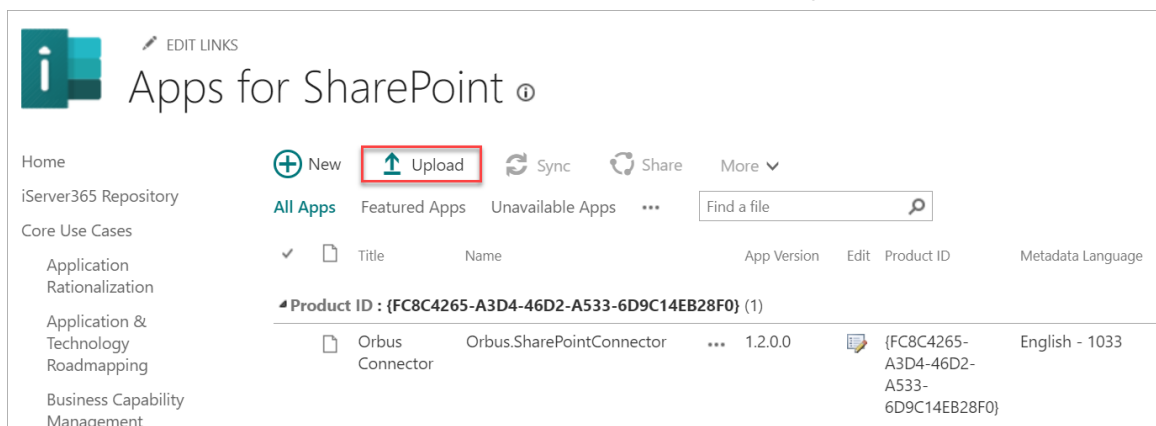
EDIT LINKS

Apps for SharePoint ⓘ

Home
iServer365 Repository
Core Use Cases
Application Rationalization
Application & Technology Roadmapping
Business Capability Management

New Upload Sync Share More

All Apps Featured Apps Unavailable Apps ••• Find a file

| | Title | Name | | App Version | Edit | Product ID | Metadata Language |
|---|---|---|---|---|---|---|---|
| Product ID : {FC8C4265-A3D4-46D2-A533-6D9C14EB28F0} (1) | | | | | | | |
| | Orbus Connector | Orbus.SharePointConnector | ••• | 1.2.0.0 | | {FC8C4265-A3D4-46D2-A533-6D9C14EB28F0} | English - 1033 |